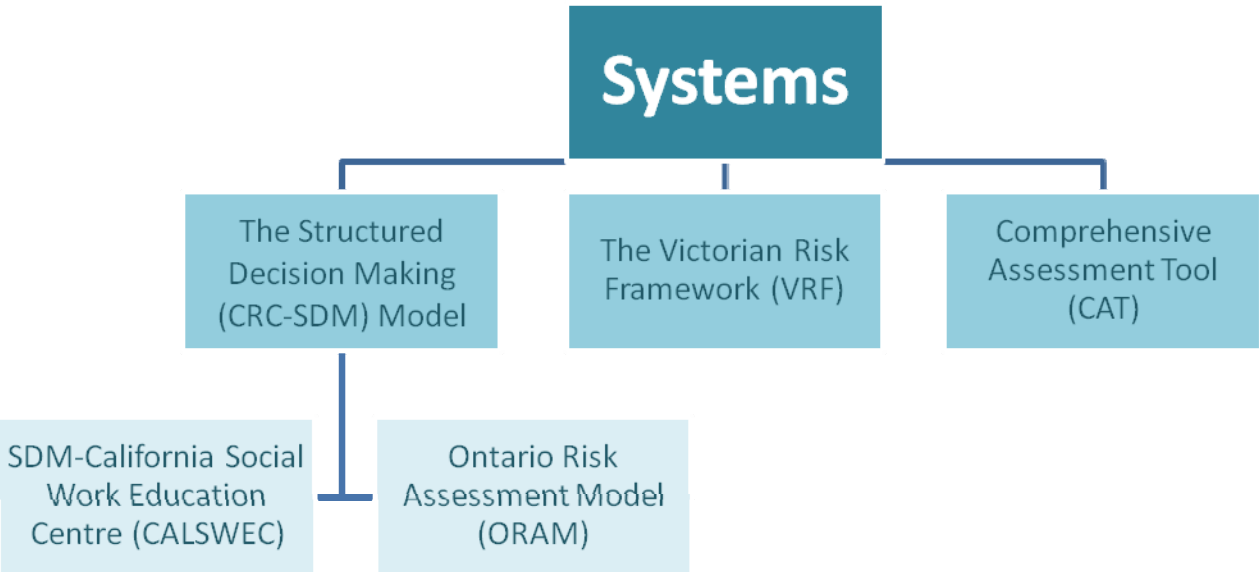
Systems

The Structured Decision Making (CRC-SDM) Model

The Victorian Risk Framework (VRF)

Comprehensive Assessment Tool (CAT)

SDM-California Social Work Education Centre (CALSWEC)

Ontario Risk Assessment Model (ORAM)